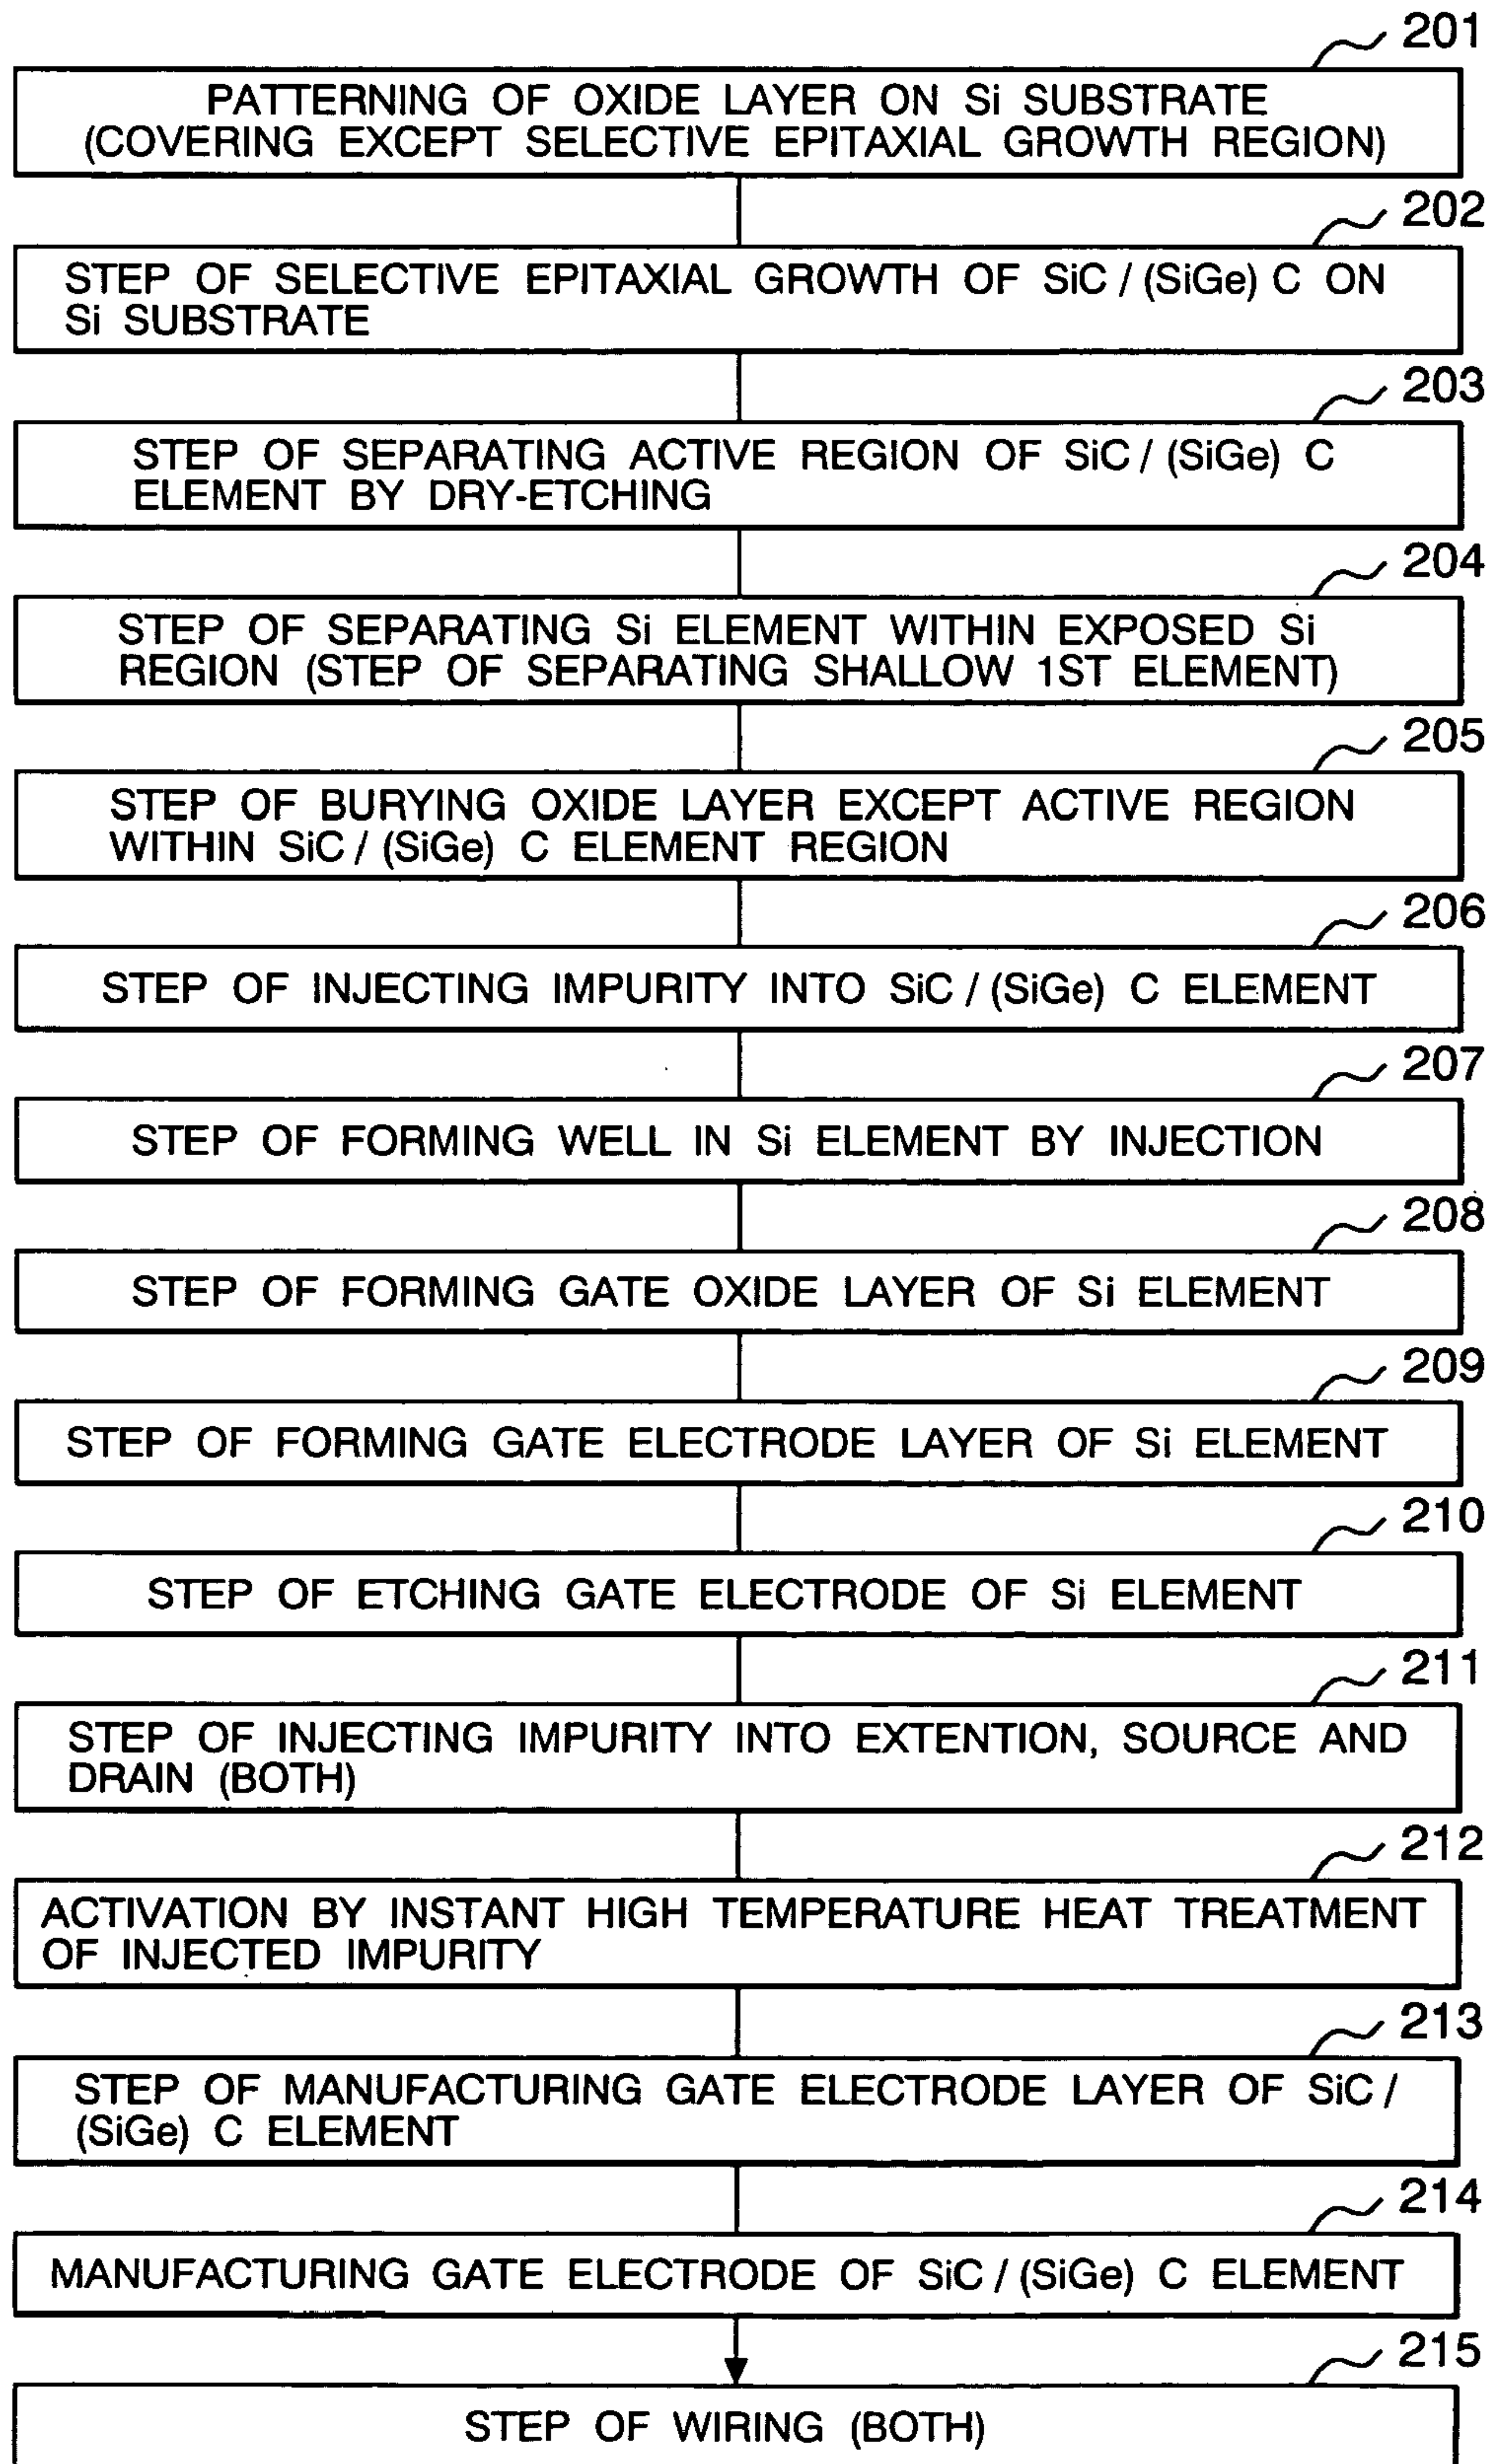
201
PATTERNING OF OXIDE LAYER ON Si SUBSTRATE (COVERING EXCEPT SELECTIVE EPITAXIAL GROWTH REGION)

202
STEP OF SELECTIVE EPITAXIAL GROWTH OF SiC / (SiGe) C ON Si SUBSTRATE

203
STEP OF SEPARATING ACTIVE REGION OF SiC / (SiGe) C ELEMENT BY DRY-ETCHING

204
STEP OF SEPARATING Si ELEMENT WITHIN EXPOSED Si REGION (STEP OF SEPARATING SHALLOW 1ST ELEMENT)

205
STEP OF BURYING OXIDE LAYER EXCEPT ACTIVE REGION WITHIN SiC / (SiGe) C ELEMENT REGION

206
STEP OF INJECTING IMPURITY INTO SiC / (SiGe) C ELEMENT

207
STEP OF FORMING WELL IN Si ELEMENT BY INJECTION

208
STEP OF FORMING GATE OXIDE LAYER OF Si ELEMENT

209
STEP OF FORMING GATE ELECTRODE LAYER OF Si ELEMENT

210
STEP OF ETCHING GATE ELECTRODE OF Si ELEMENT

211
STEP OF INJECTING IMPURITY INTO EXTENTION, SOURCE AND DRAIN (BOTH)

212
ACTIVATION BY INSTANT HIGH TEMPERATURE HEAT TREATMENT OF INJECTED IMPURITY

213
STEP OF MANUFACTURING GATE ELECTRODE LAYER OF SiC / (SiGe) C ELEMENT

214
MANUFACTURING GATE ELECTRODE OF SiC / (SiGe) C ELEMENT

215
STEP OF WIRING (BOTH)